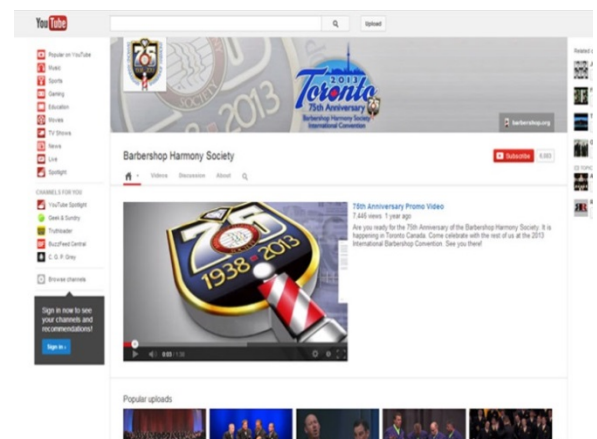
YouTube

Upload

Popular on YouTube
Music
Sports
Gaming
Education
Movies
TV Shows
News
Live
Spotlight

CHANNELS FOR YOU
YouTube Spotlight
Geek & Sundry
Truthloader
BuzzFeed Central
C. G. P. Grey

Browse channels

Sign in now to see your channels and recommendations!

Sign in ›

75
2013
Toronto
75th Anniversary
Barbershop Harmony Society International Convention

barbershop.org

Barbershop Harmony Society

Subscribe 8,983

Videos Discussion About

75th Anniversary Promo Video
7,446 views 1 year ago
Are you ready for the 75th Anniversary of the Barbershop Harmony Society. It is happening in Toronto Canada. Come celebrate with the rest of us at the 2013 International Barbershop Convention. See you there!

75
1938 2013

0:03 / 1:36

Popular uploads

Related c